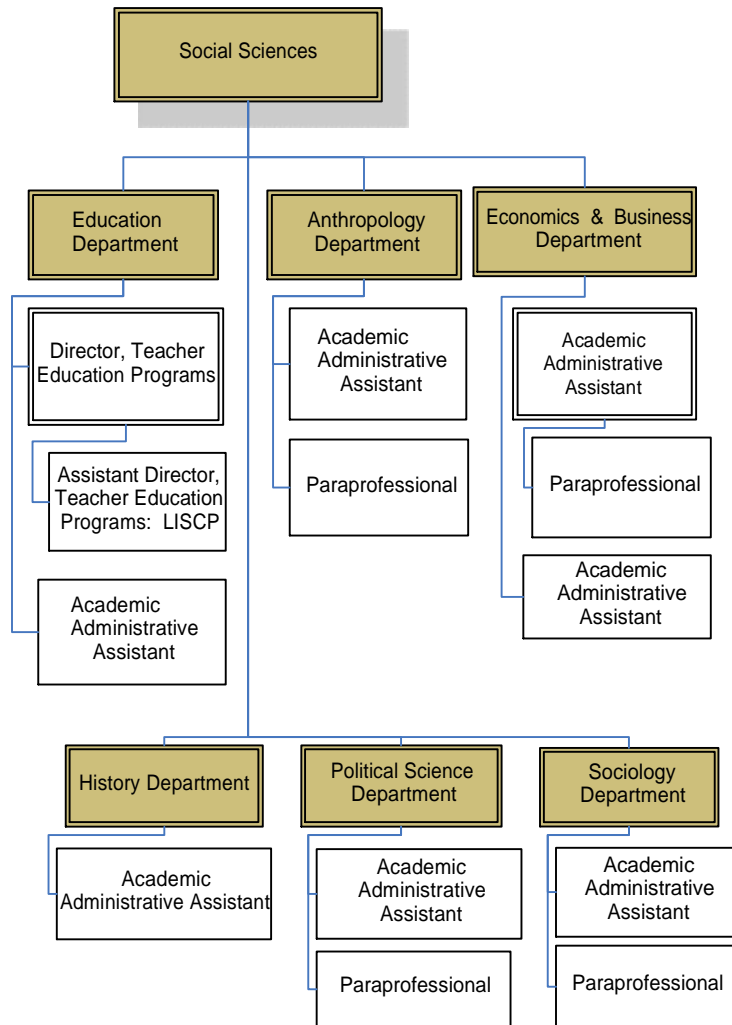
Social Sciences

Education Department

Director, Teacher Education Programs

Assistant Director, Teacher Education Programs: LISCP

Academic Administrative Assistant

Anthropology Department

Academic Administrative Assistant

Paraprofessional

Economics & Business Department

Academic Administrative Assistant

Paraprofessional

Academic Administrative Assistant

History Department

Academic Administrative Assistant

Political Science Department

Academic Administrative Assistant

Paraprofessional

Sociology Department

Academic Administrative Assistant

Paraprofessional